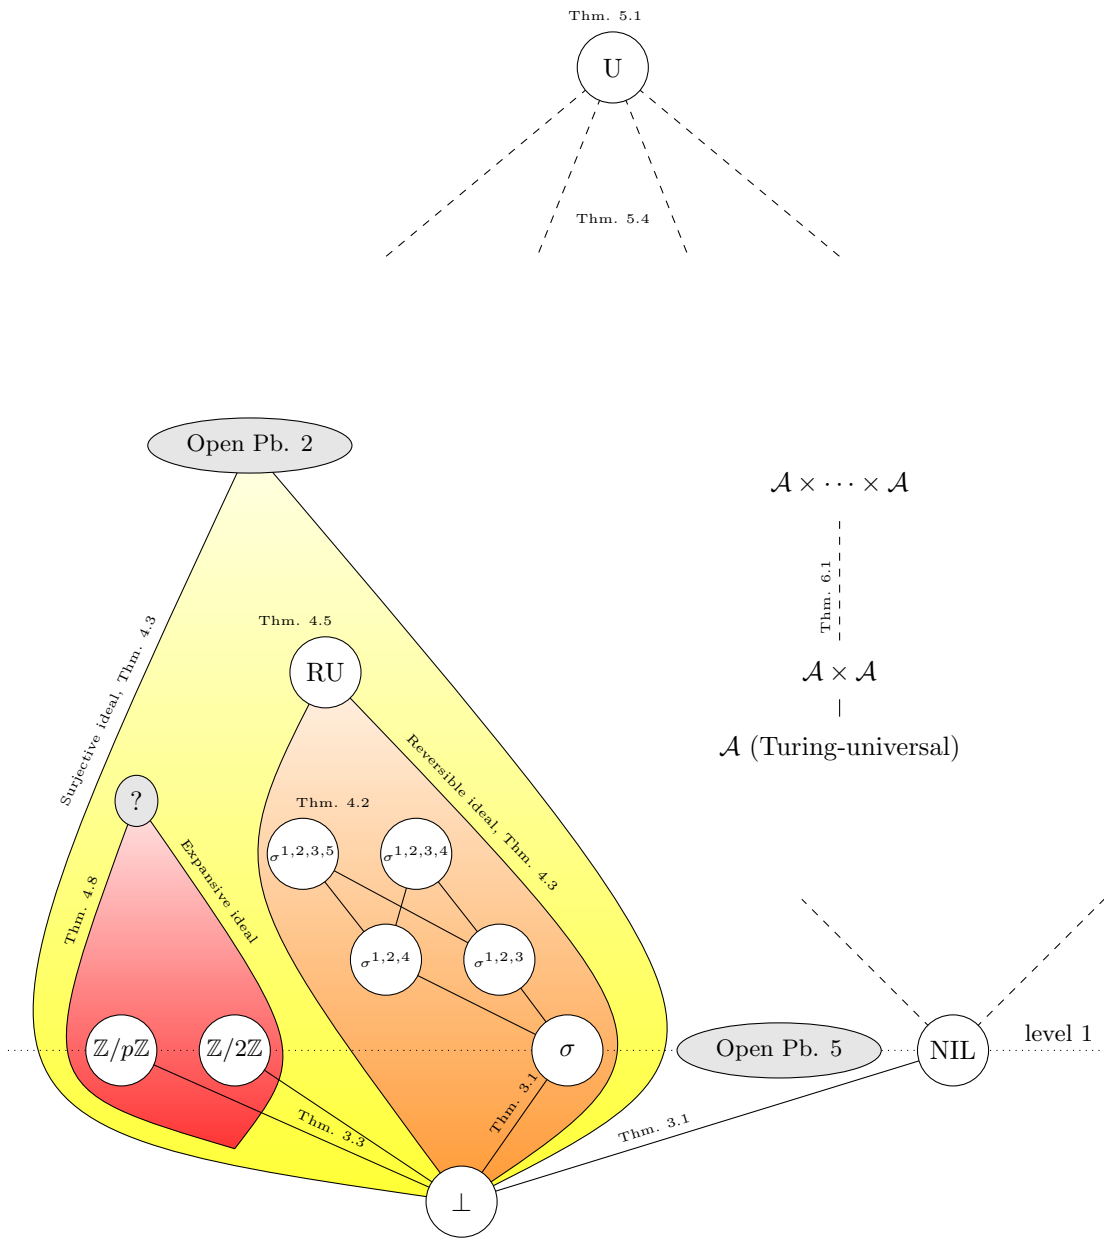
Thm. 5.1

U

Thm. 5.4

Open Pb. 2

$\mathcal{A} \times \cdots \times \mathcal{A}$

Thm. 6.1

Thm. 4.5

RU

$\mathcal{A} \times \mathcal{A}$

$\mathcal{A}$ (Turing-universal)

Surjective ideal, Thm. 4.3

Reversible ideal, Thm. 4.3

?

Thm. 4.2

Expansive ideal

$\sigma^{1,2,3,5}$

$\sigma^{1,2,3,4}$

Thm. 4.8

$\sigma^{1,2,4}$

$\sigma^{1,2,3}$

$\mathbb{Z}/p\mathbb{Z}$

$\mathbb{Z}/2\mathbb{Z}$

$\sigma$

Open Pb. 5

NIL

level 1

Thm. 3.1

Thm. 3.3

Thm. 3.1

$\perp$